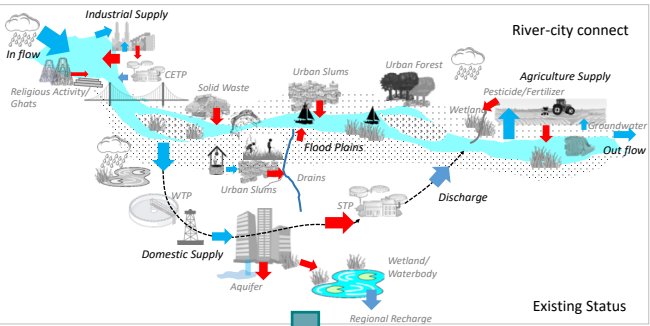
Industrial Supply

River-city connect

In flow

CETP

Religious Activity/ Ghats

Solid Waste

Urban Slums

Urban Forest

Agriculture Supply

Wetland

Pesticide/Fertilizer

Groundwater

Flood Plains

Out flow

Urban Slums

Drains

WTP

STP

Discharge

Domestic Supply

Aquifer

Wetland/ Waterbody

Regional Recharge

Existing Status